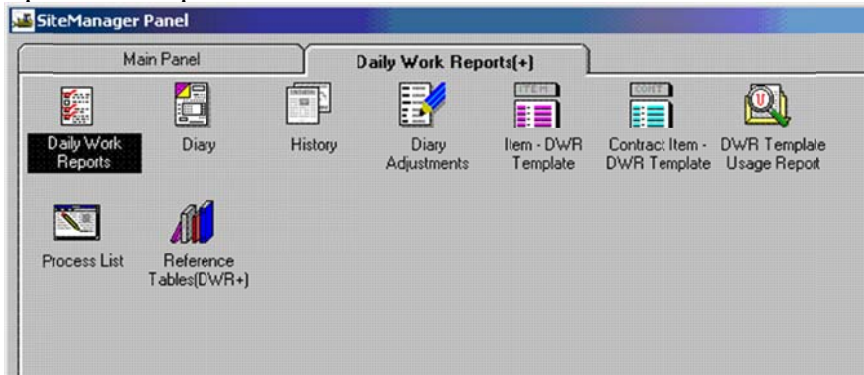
SiteManager Panel

Main Panel

Daily Work Reports(+)

Daily Work Reports

Diary

History

Diary Adjustments

ITEM

Item - DWR Template

CONT

Contract Item - DWR Template

DWR Template Usage Report

Process List

Reference Tables(DWR+)